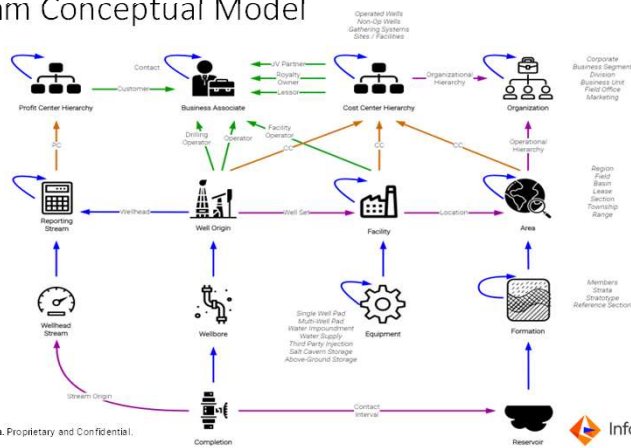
m Conceptual Model

Operated Wells
Non-Op Wells
Gathering Systems
Sites / Facilities

Corporate
Business Segment
Division
Business Unit
Field Office
Marketing

Contact

JV Partner
Royalty Owner
Lessor

Organizational Hierarchy

Profit Center Hierarchy

Customer

Business Associate

Cost Center Hierarchy

Organization

PC

Drilling Operator

Operator

Facility Operator

CC

CC

CC

Operational Hierarchy

Region
Field
Basin
Lease
Section
Township
Range

Reporting Stream

Wellhead

Well Origin

Well Set

Facility

Location

Area

Members
Strata
Stratotype
Reference Section

Wellhead Stream

Wellbore

Single Well Pad
Multi-Well Pad
Water Impoundment
Water Supply
Third Party Injection
Salt Cavern Storage
Above-Ground Storage

Equipment

Formation

Stream Origin

Contact Interval

a. Proprietary and Confidential.

Completion

Reservoir

Info